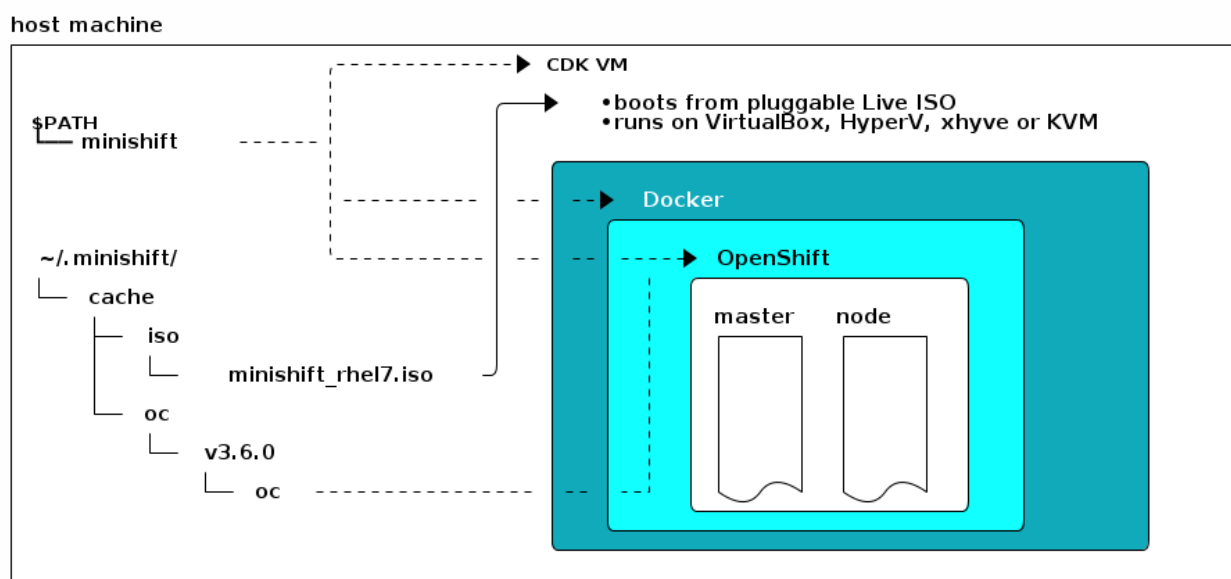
host machine

CDK VM

•boots from pluggable Live ISO
•runs on VirtualBox, HyperV, xhyve or KVM

$PATH
minishift

Docker

~/.minishift/

OpenShift

cache

master

node

iso

minishift_rhel7.iso

oc

v3.6.0

oc